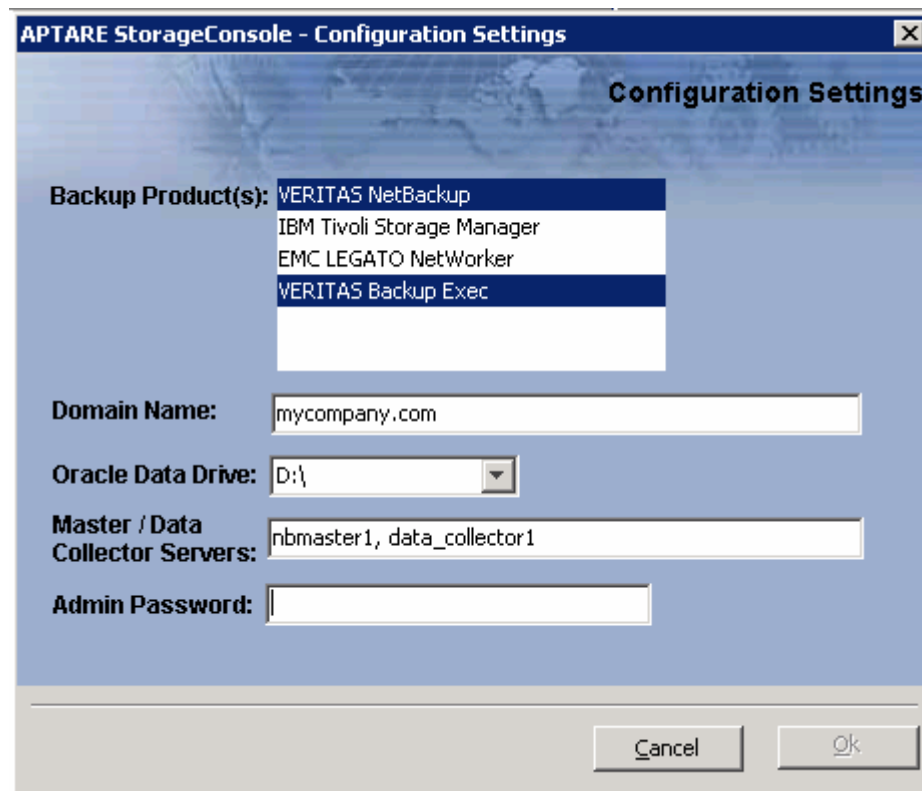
APTARE StorageConsole - Configuration Settings

Configuration Settings

Backup Product(s): VERITAS NetBackup
IBM Tivoli Storage Manager
EMC LEGATO NetWorker
VERITAS Backup Exec

Domain Name: mycompany.com

Oracle Data Drive: D:\

Master / Data Collector Servers: nbmaster1, data_collector1

Admin Password:

Cancel

Ok